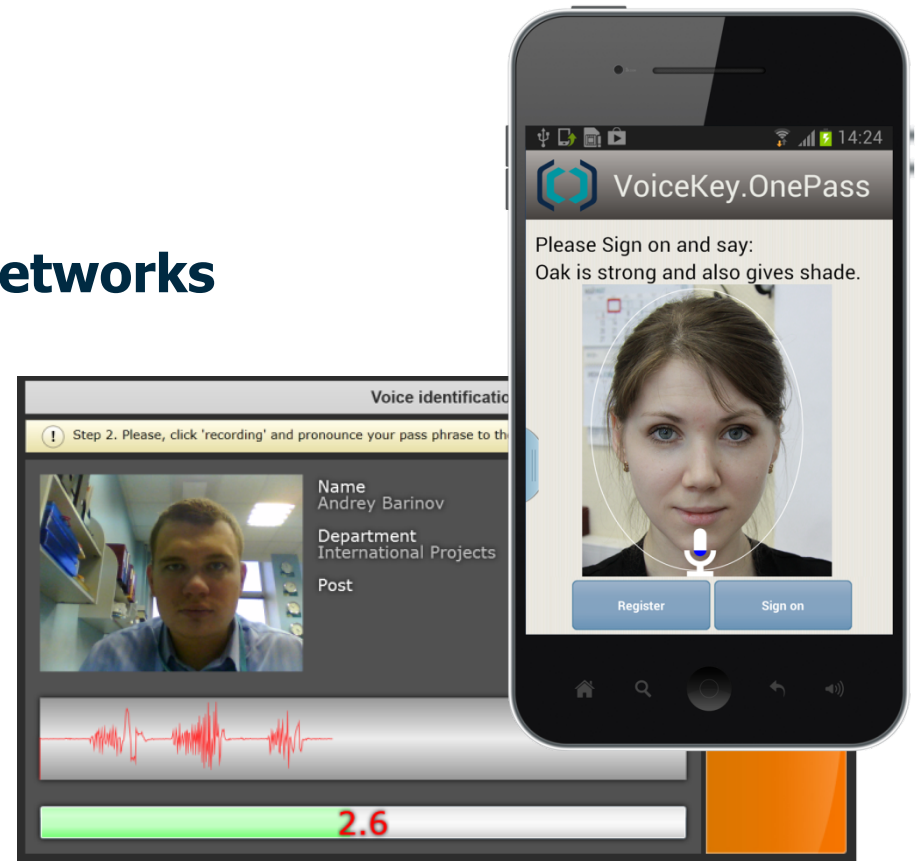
etworks

Voice identificatio

Step 2. Please, click 'recording' and pronounce your pass phrase to th

Name
Andrey Barinov

Department
International Projects

Post

2.6

14:24

VoiceKey.OnePass

Please Sign on and say:
Oak is strong and also gives shade.

Register

Sign on